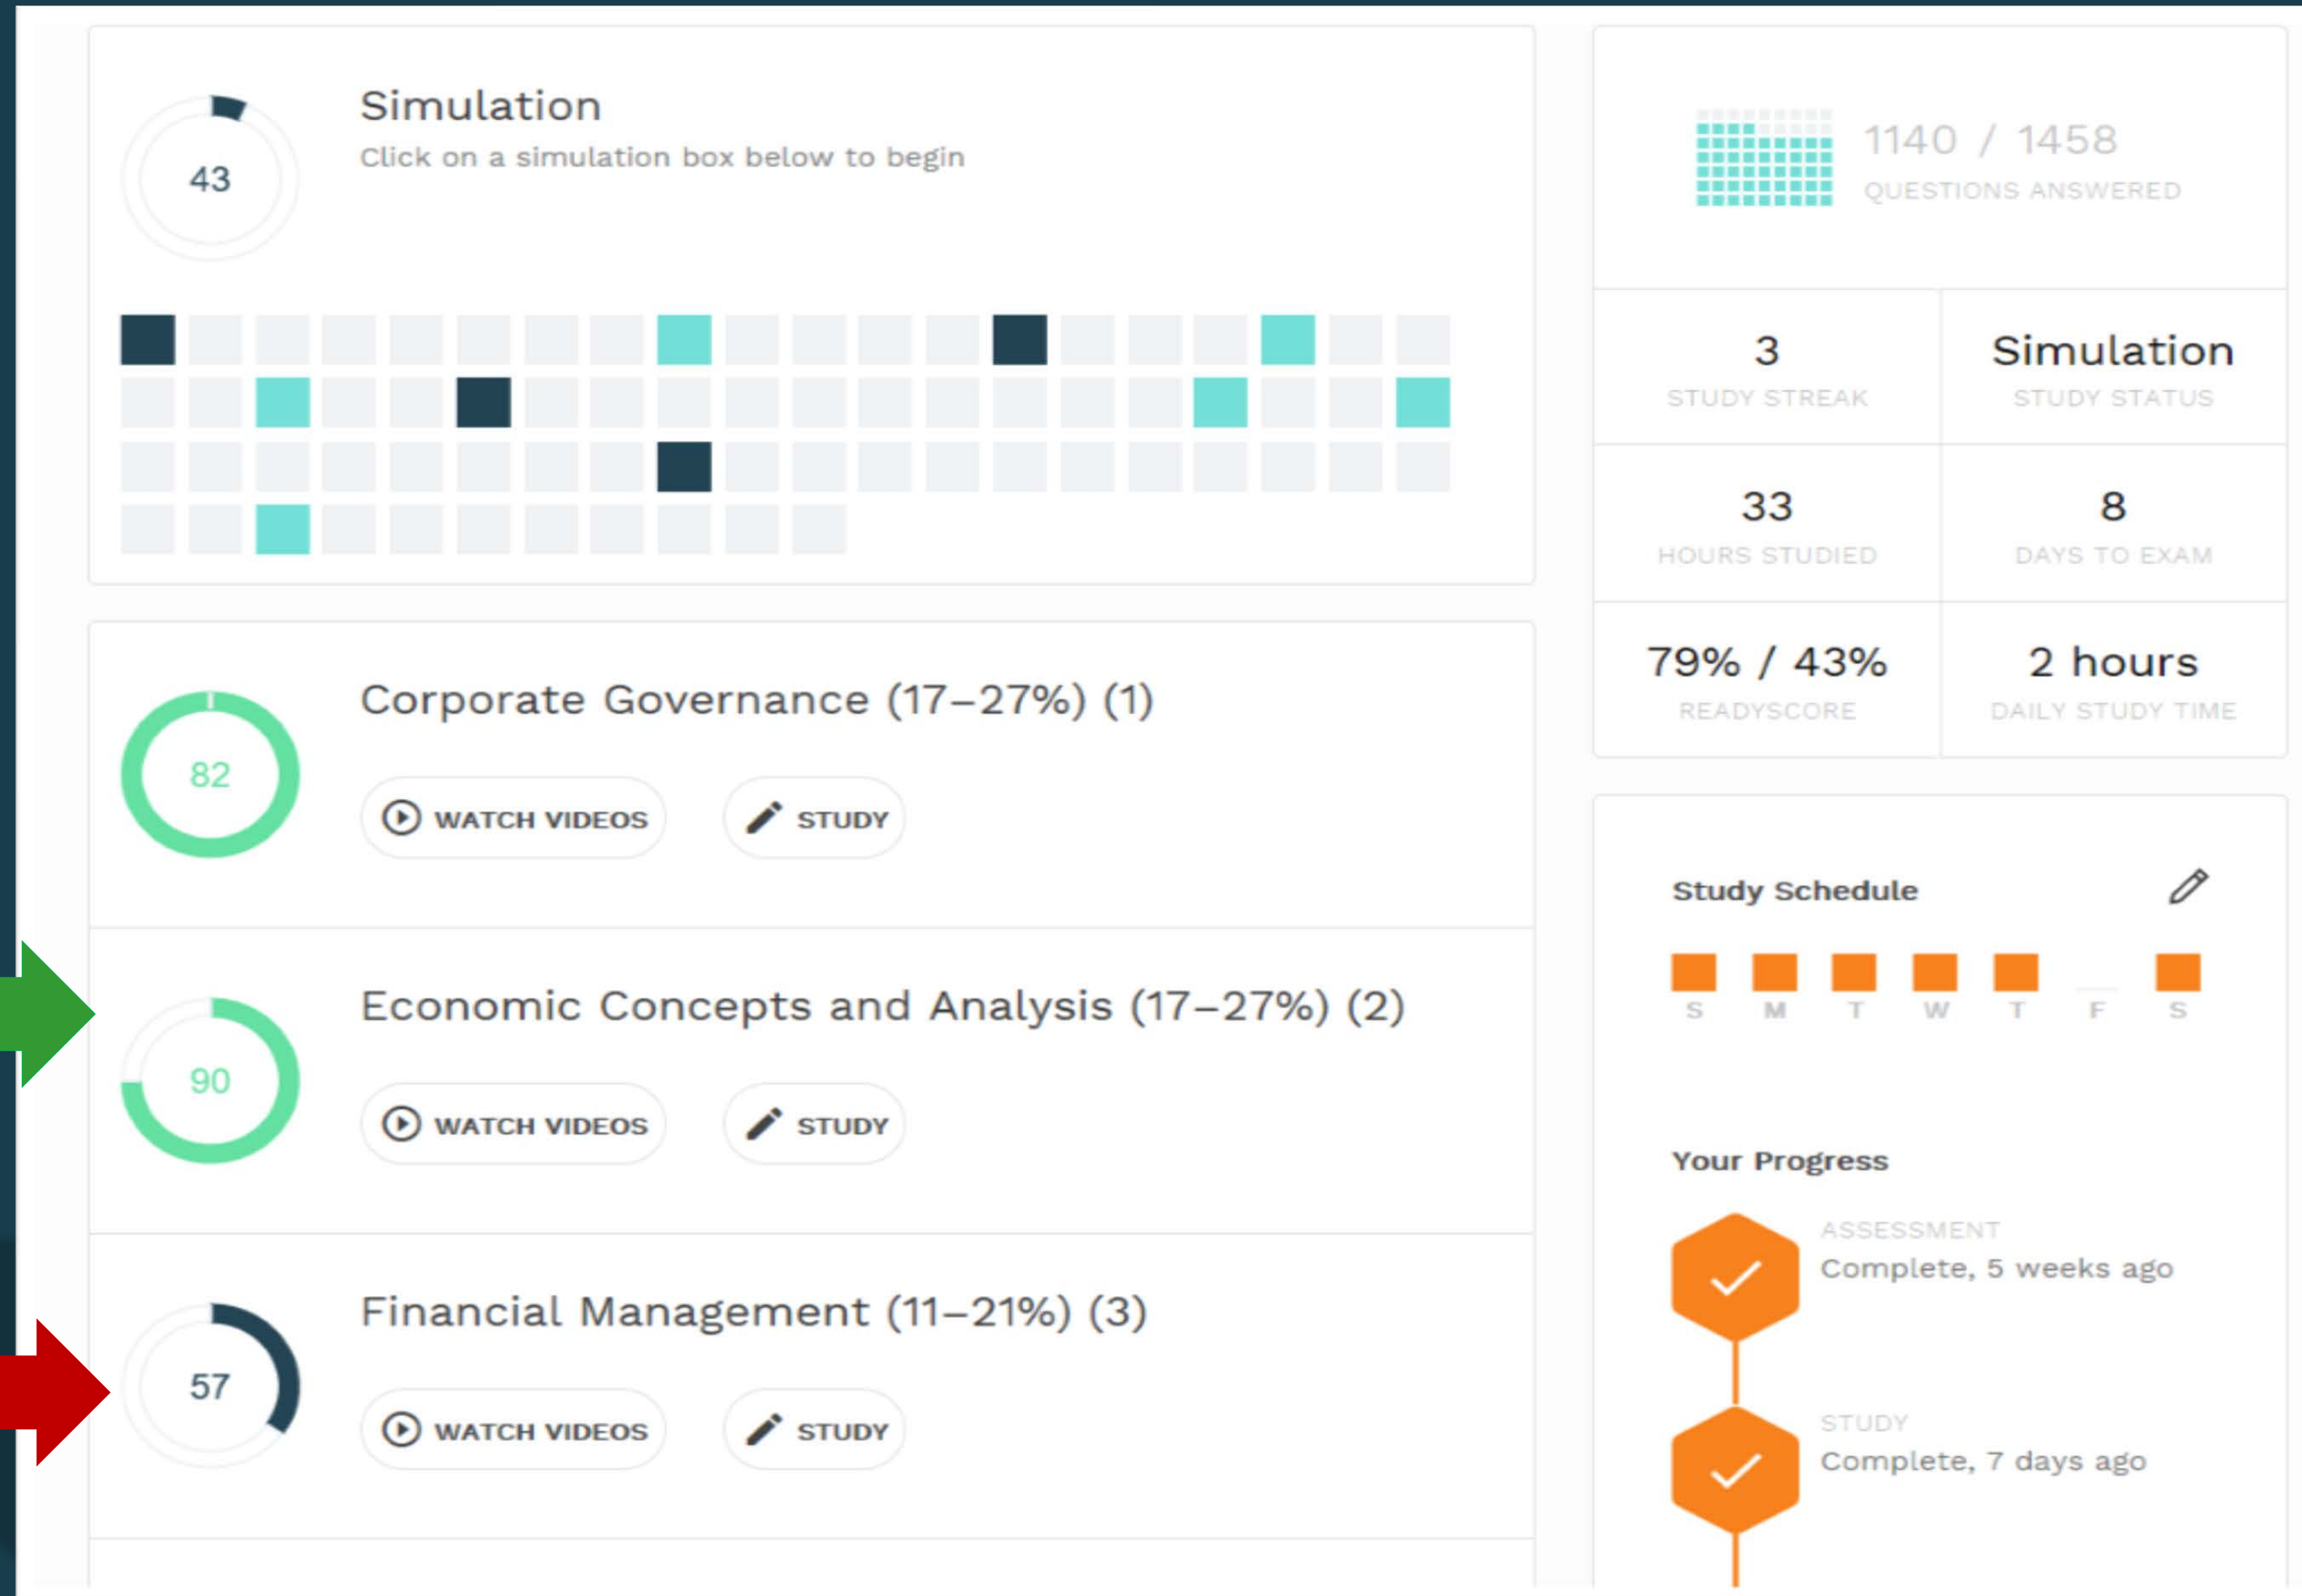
43

Simulation

Click on a simulation box below to begin

82

Corporate Governance (17–27%) (1)

WATCH VIDEOS

STUDY

90

Economic Concepts and Analysis (17–27%) (2)

WATCH VIDEOS

STUDY

57

Financial Management (11–21%) (3)

WATCH VIDEOS

STUDY

1140 / 1458
QUESTIONS ANSWERED

| 3 STUDY STREAK | Simulation STUDY STATUS |
|---|---|
| 33 HOURS STUDIED | 8 DAYS TO EXAM |
| 79% / 43% READYSCORE | 2 hours DAILY STUDY TIME |

Study Schedule

S M T W T F S

Your Progress

ASSESSMENT
Complete, 5 weeks ago

STUDY
Complete, 7 days ago